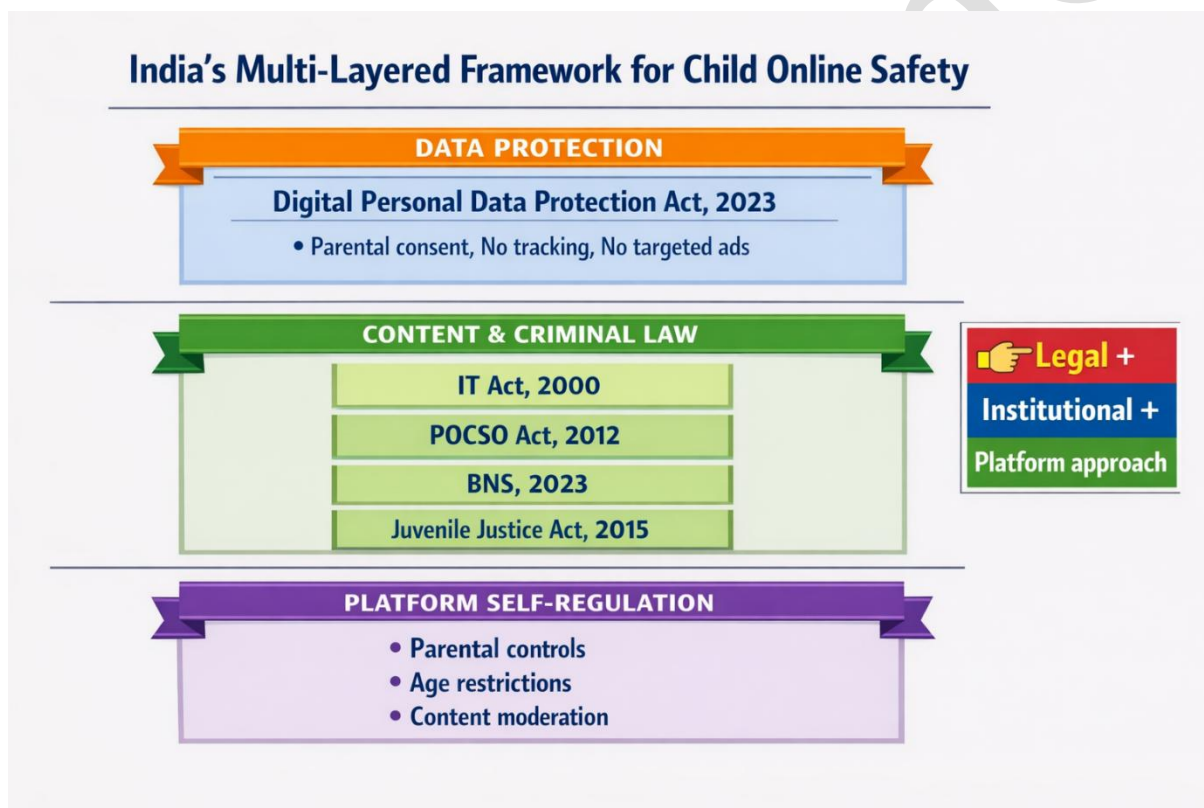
India's Multi-Layered Framework for Child Online Safety

DATA PROTECTION

Digital Personal Data Protection Act, 2023

• Parental consent, No tracking, No targeted ads

CONTENT & CRIMINAL LAW

IT Act, 2000

POCSO Act, 2012

BNS, 2023

Juvenile Justice Act, 2015

Legal +

Institutional +

Platform approach

PLATFORM SELF-REGULATION

• Parental controls
• Age restrictions
• Content moderation